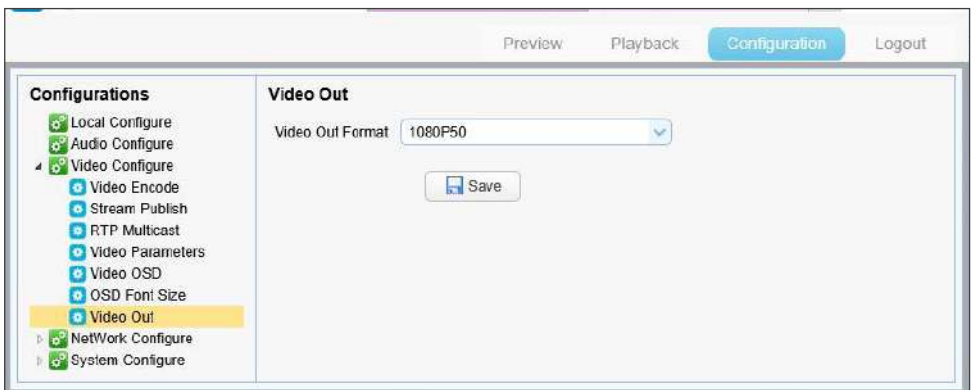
Preview Playback Configuration Logout

Configurations
Local Configure
Audio Configure
Video Configure
Video Encode
Stream Publish
RTP Multicast
Video Parameters
Video OSD
OSD Font Size
Video Out
NetWork Configure
System Configure

Video Out
Video Out Format 1080P50
Save